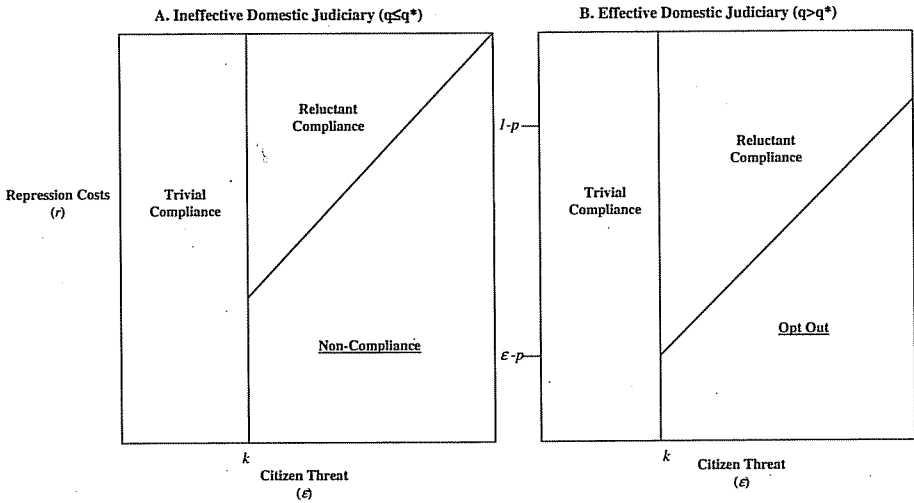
A. Ineffective Domestic Judiciary ($q \leq q^*$)

B. Effective Domestic Judiciary ($q > q^*$)

Repression Costs ($r$)

Trivial Compliance

Reluctant Compliance

Non-Compliance

$k$

Citizen Threat ($\varepsilon$)

$1-p$

$\varepsilon-p$

Trivial Compliance

Reluctant Compliance

Opt Out

$k$

Citizen Threat ($\varepsilon$)